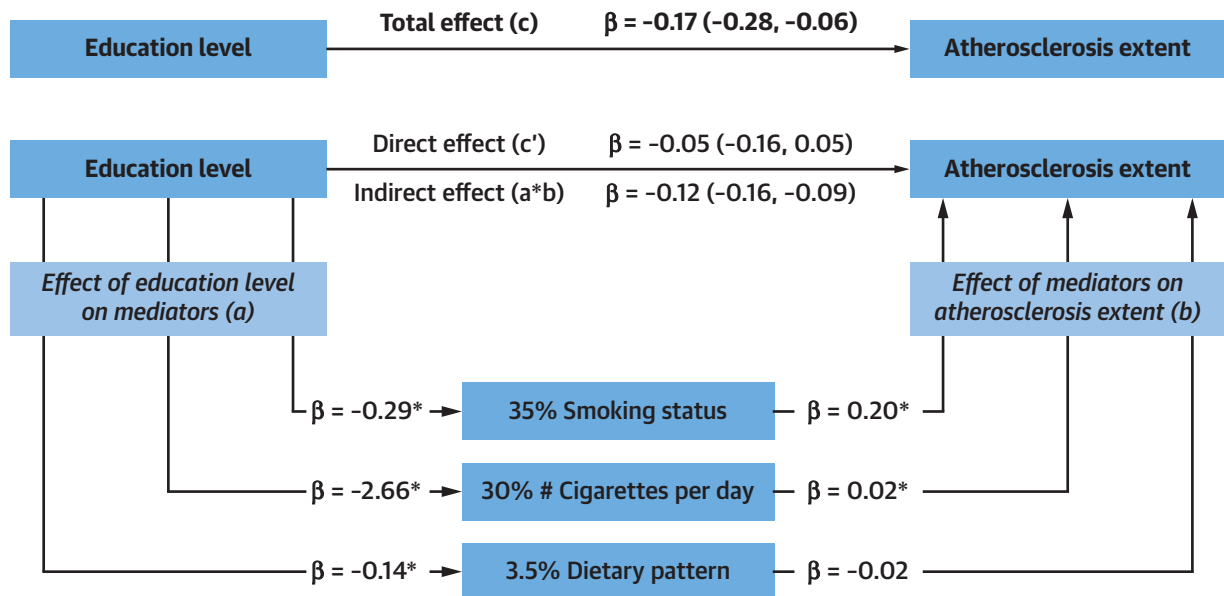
Education level

Total effect (c) β = –0.17 (–0.28, –0.06)

Atherosclerosis extent

Education level

Direct effect (c') β = –0.05 (–0.16, 0.05)

Indirect effect (a*b) β = –0.12 (–0.16, –0.09)

Atherosclerosis extent

*Effect of education level on mediators (a)*

*Effect of mediators on atherosclerosis extent (b)*

β = –0.29* 35% Smoking status β = 0.20*

β = –2.66* 30% # Cigarettes per day β = 0.02*

β = –0.14* 3.5% Dietary pattern β = –0.02